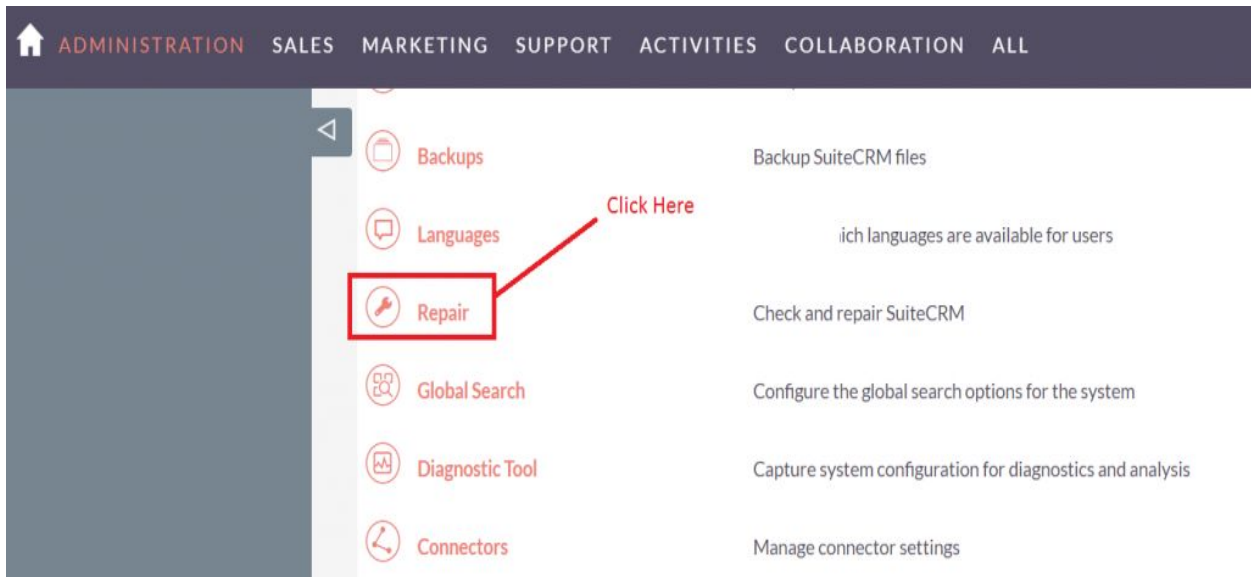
ADMINISTRATION SALES MARKETING SUPPORT ACTIVITIES COLLABORATION ALL

Backups
Backup SuiteCRM files

Click Here

Languages
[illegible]ich languages are available for users

Repair
Check and repair SuiteCRM

Global Search
Configure the global search options for the system

Diagnostic Tool
Capture system configuration for diagnostics and analysis

Connectors
Manage connector settings